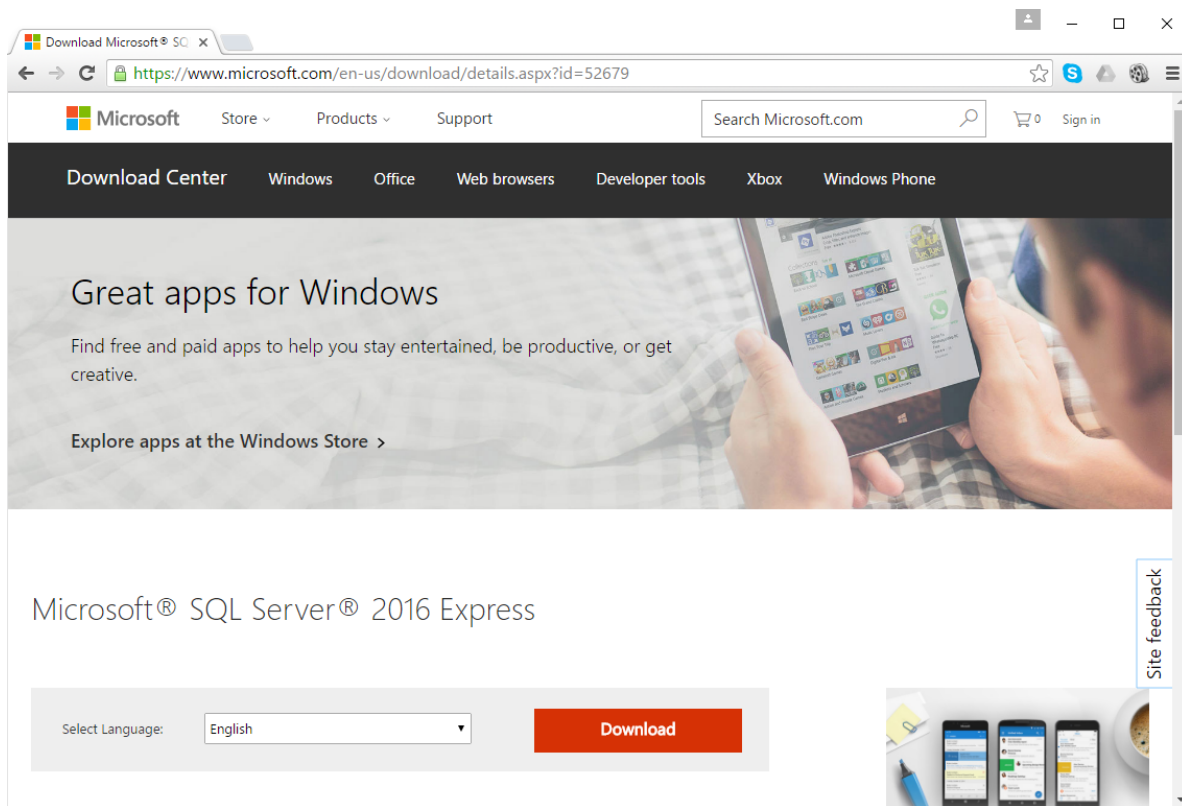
Download Microsoft® SQ ×

https://www.microsoft.com/en-us/download/details.aspx?id=52679

Microsoft Store Products Support Search Microsoft.com 0 Sign in

Download Center Windows Office Web browsers Developer tools Xbox Windows Phone

Great apps for Windows

Find free and paid apps to help you stay entertained, be productive, or get creative.

Explore apps at the Windows Store >

Microsoft® SQL Server® 2016 Express

Select Language: English

Download

Site feedback